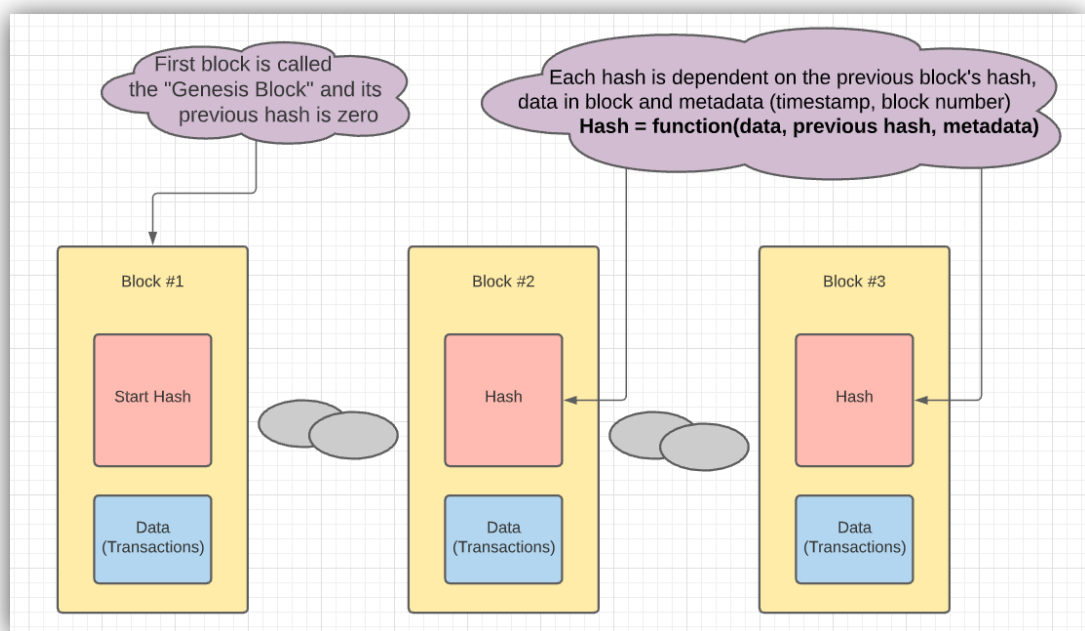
First block is called the "Genesis Block" and its previous hash is zero

Each hash is dependent on the previous block's hash, data in block and metadata (timestamp, block number)
**Hash = function(data, previous hash, metadata)**

Block #1

Start Hash

Data (Transactions)

Block #2

Hash

Data (Transactions)

Block #3

Hash

Data (Transactions)